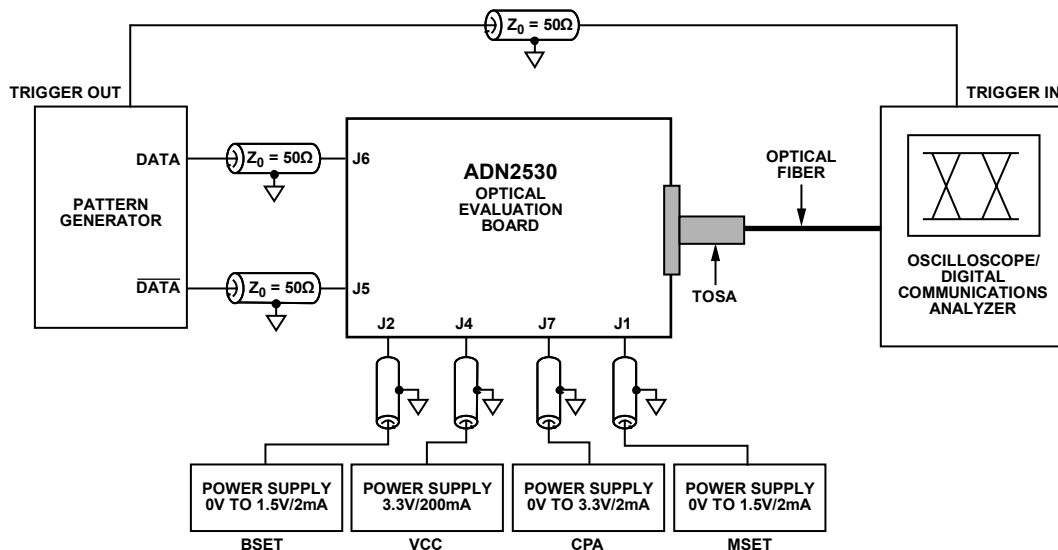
$Z_0 = 50\Omega$

TRIGGER OUT

TRIGGER IN

DATA

$Z_0 = 50\Omega$

J6

ADN2530

OPTICAL EVALUATION BOARD

OPTICAL FIBER

PATTERN GENERATOR

$\overline{DATA}$

$Z_0 = 50\Omega$

J5

TOSA

OSCILLOSCOPE/ DIGITAL COMMUNICATIONS ANALYZER

J2

J4

J7

J1

POWER SUPPLY 0V TO 1.5V/2mA

POWER SUPPLY 3.3V/200mA

POWER SUPPLY 0V TO 3.3V/2mA

POWER SUPPLY 0V TO 1.5V/2mA

BSET

VCC

CPA

MSET